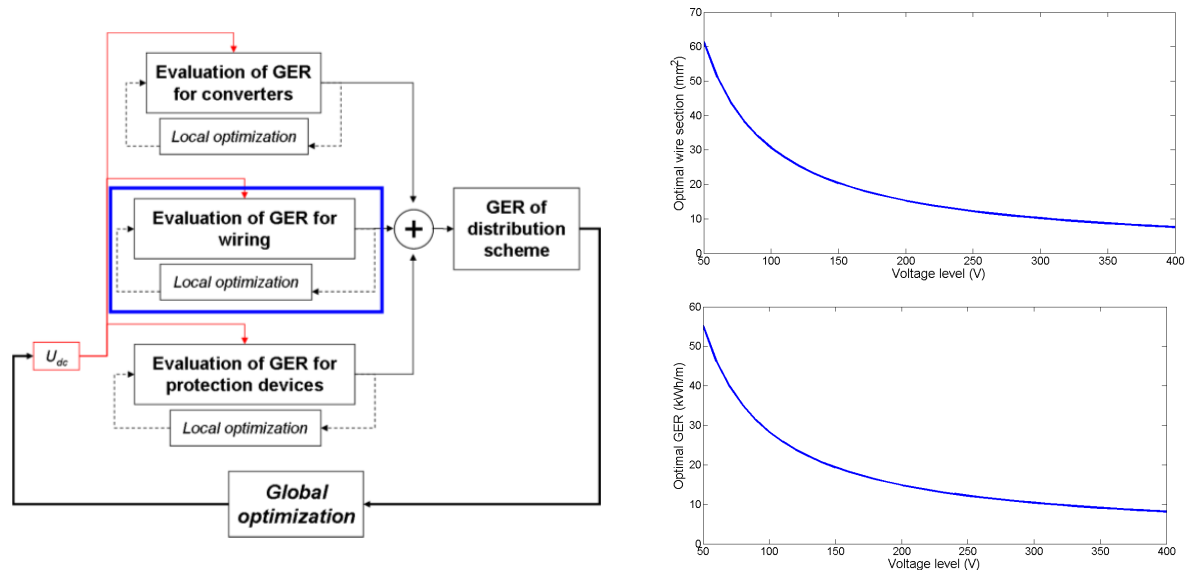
Evaluation of GER for converters

Local optimization

Evaluation of GER for wiring

Local optimization

+

GER of distribution scheme

$U_{dc}$

Evaluation of GER for protection devices

Local optimization

Global optimization

70
60
50
40
30
20
10
0
Optimal wire section ($mm^2$)
50 100 150 200 250 300 350 400
Voltage level (V)

60
50
40
30
20
10
0
Optimal GER (kWh/m)
50 100 150 200 250 300 350 400
Voltage level (V)